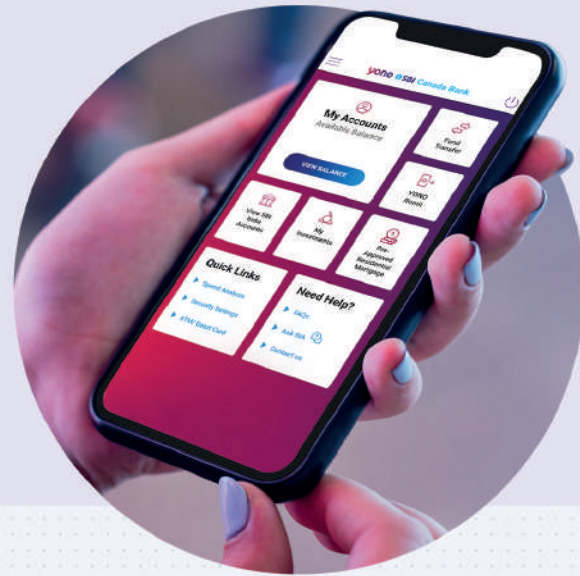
yono SBI Canada Bank

My Accounts
Available Balance

VIEW BALANCE

Fund Transfer

YONO Room

View SBI India Accounts

My Investments

Pre-Approved Residential Mortgage

Quick Links
Spend Analysis
Security Settings
ATM/ Debit Card

Need Help?
FAQs
Ask SIA
Contact us